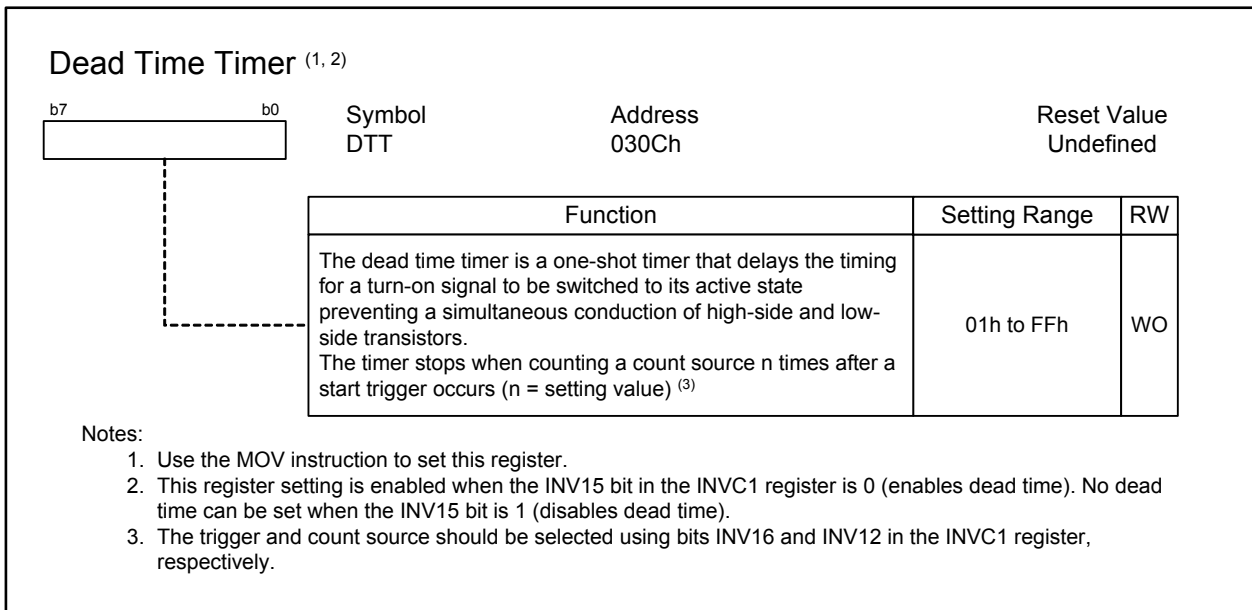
Dead Time Timer $^{(1, 2)}$

b7 b0

| Symbol | Address | Reset Value |
|---|---|---|
| DTT | 030Ch | Undefined |

| Function | Setting Range | RW |
|---|---|---|
| The dead time timer is a one-shot timer that delays the timing for a turn-on signal to be switched to its active state preventing a simultaneous conduction of high-side and low-side transistors. The timer stops when counting a count source n times after a start trigger occurs (n = setting value) $^{(3)}$ | 01h to FFh | WO |

Notes:
1. Use the MOV instruction to set this register.
2. This register setting is enabled when the INV15 bit in the INVC1 register is 0 (enables dead time). No dead time can be set when the INV15 bit is 1 (disables dead time).
3. The trigger and count source should be selected using bits INV16 and INV12 in the INVC1 register, respectively.